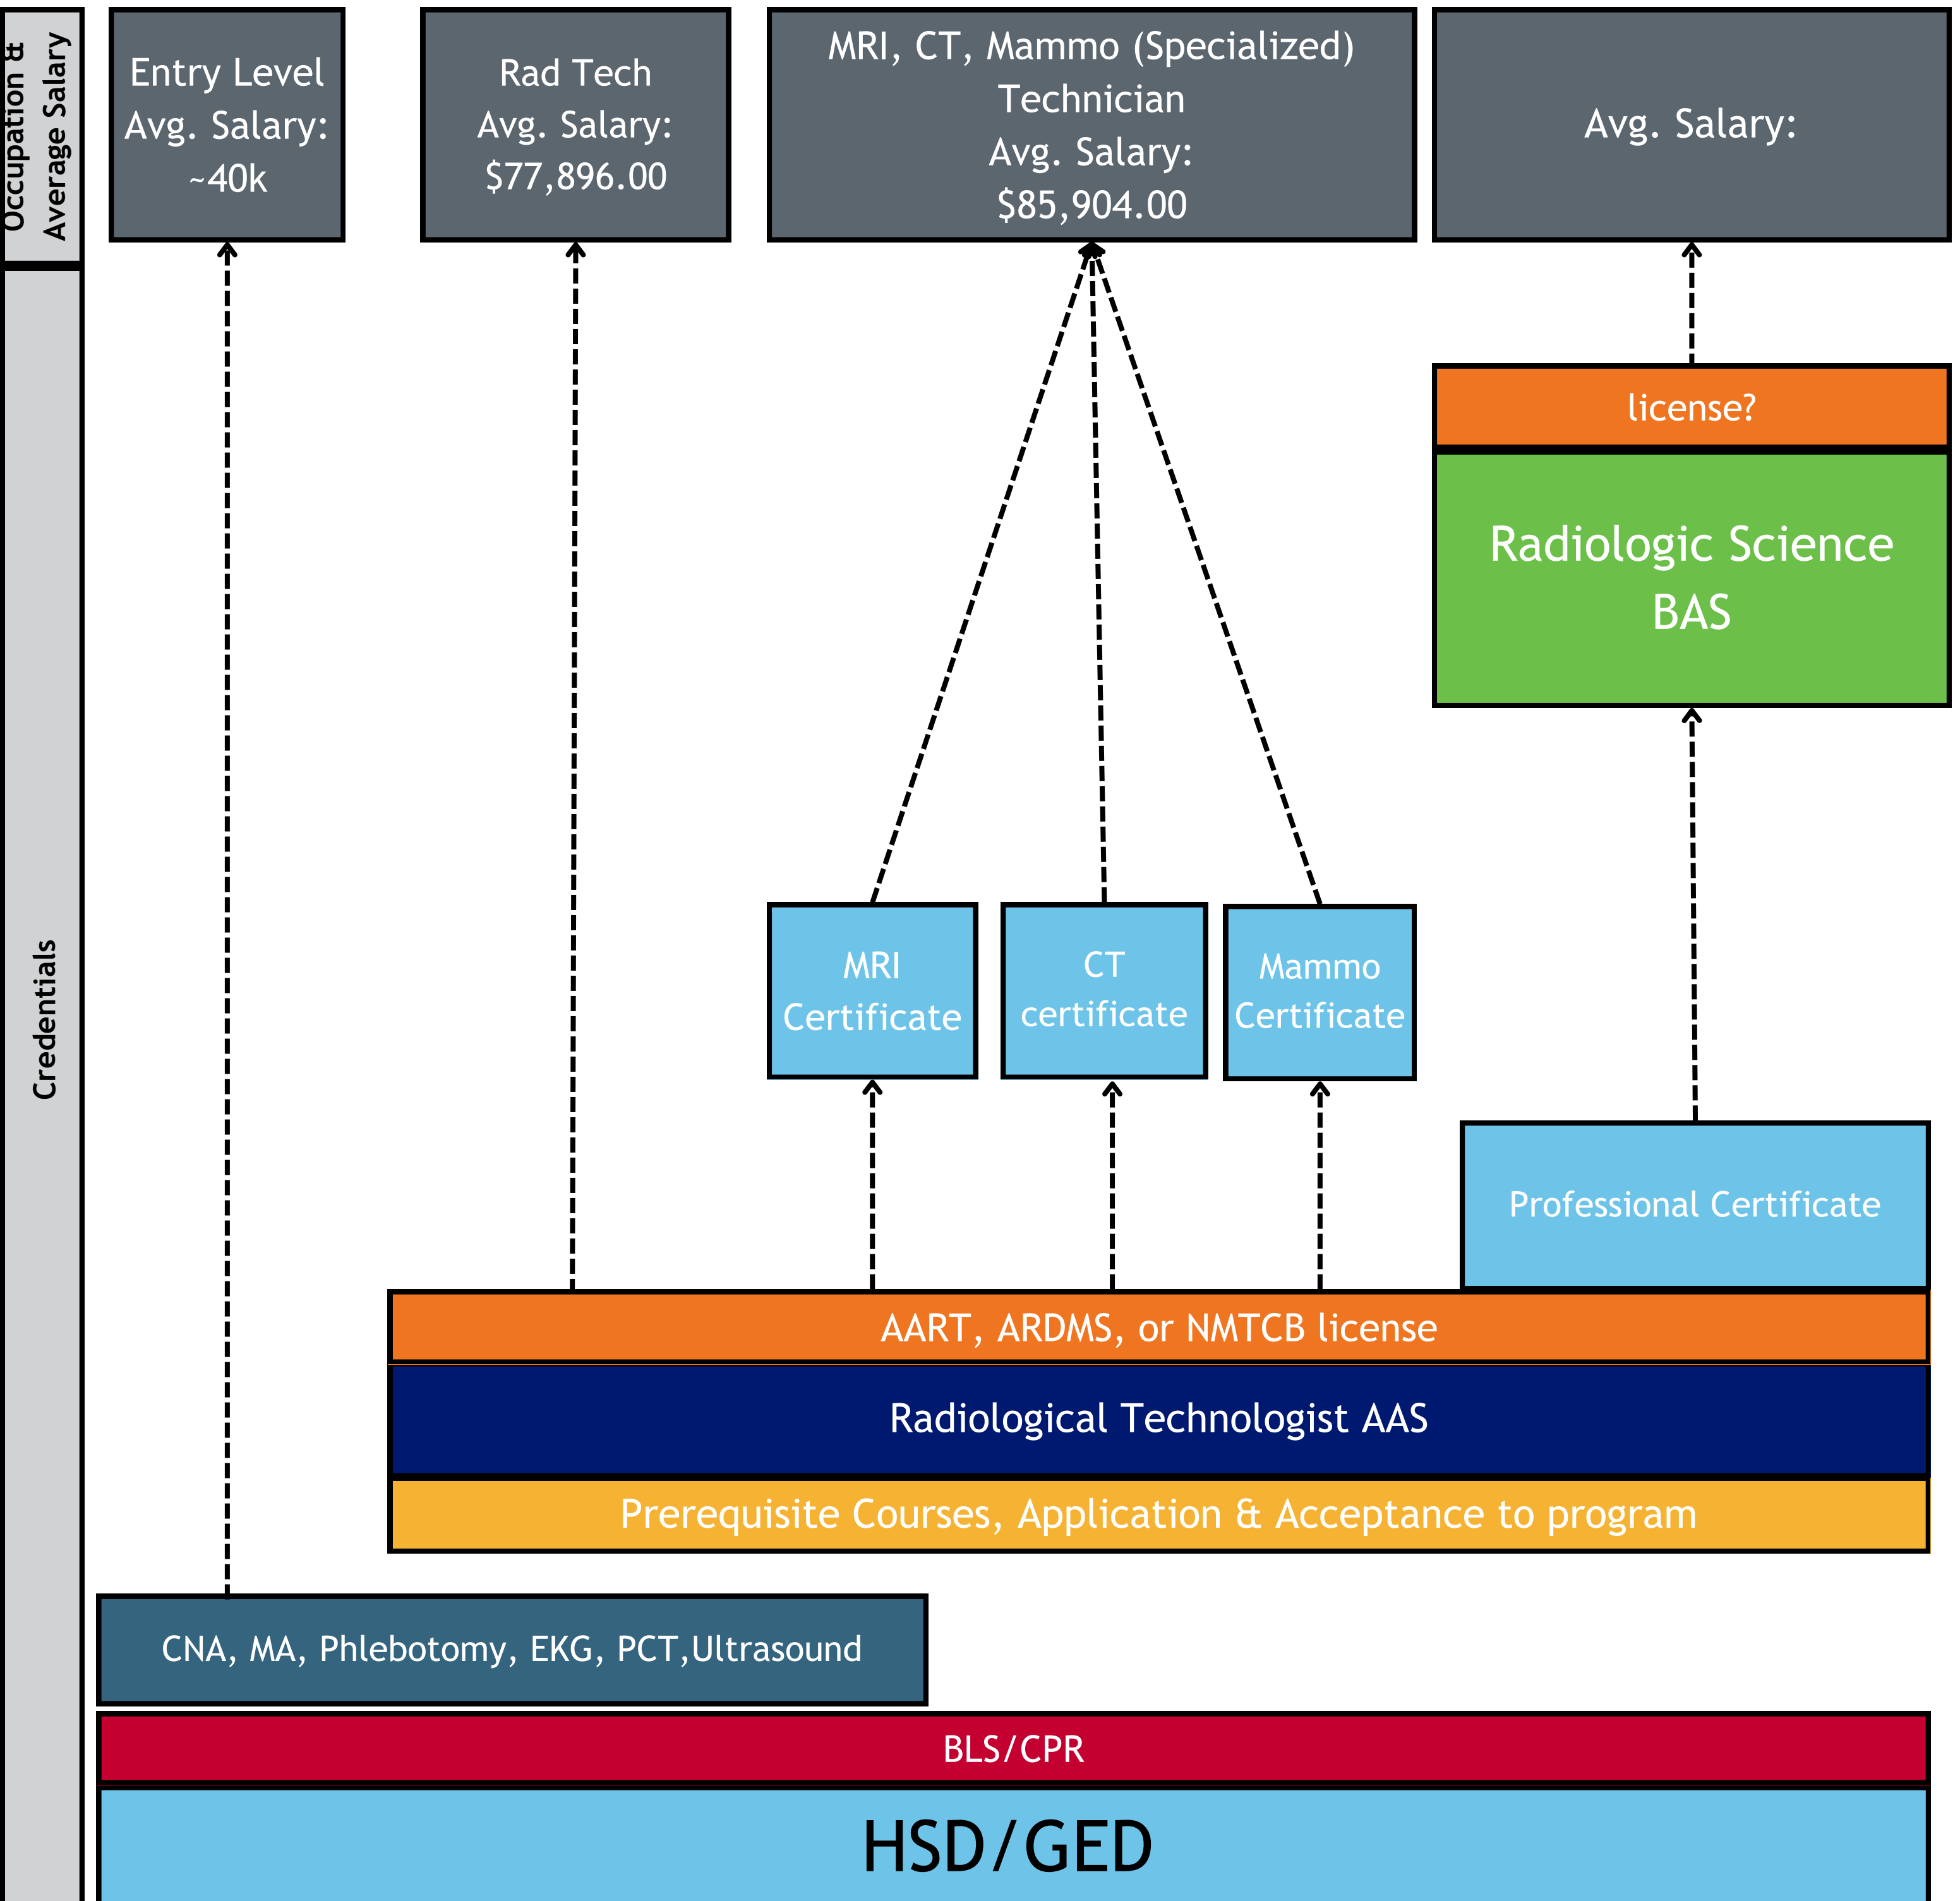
Occupation & Average Salary

Entry Level
Avg. Salary:
~40k

Rad Tech
Avg. Salary:
$77,896.00

MRI, CT, Mammo (Specialized) Technician
Avg. Salary:
$85,904.00

Avg. Salary:

Credentials

license?

Radiologic Science BAS

MRI Certificate

CT certificate

Mammo Certificate

Professional Certificate

AART, ARDMS, or NMTCB license

Radiological Technologist AAS

Prerequisite Courses, Application & Acceptance to program

CNA, MA, Phlebotomy, EKG, PCT,Ultrasound

BLS/CPR

HSD/GED